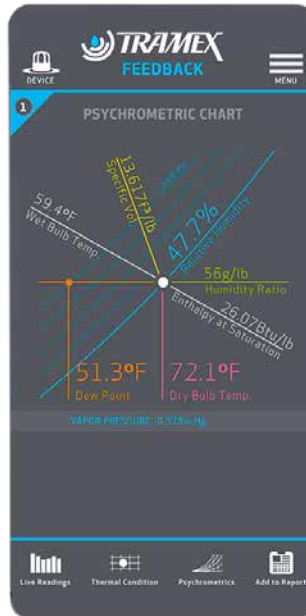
TRAMEX
FEEDBACK
DEVICE
MENU
1
PSYCHROMETRIC CHART
13.617ft³/lb
Specific Vol.
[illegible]
59.4°F
Wet Bulb Temp.
47.7%
Relative Humidity
56g/lb
Humidity Ratio
26.07Btu/lb
Enthalpy at Saturation
51.3°F
Dew Point
72.1°F
Dry Bulb Temp.
VAPOR PRESSURE: 0.379in.Hg
Live Readings
Thermal Condition
Psychrometrics
Add to Report